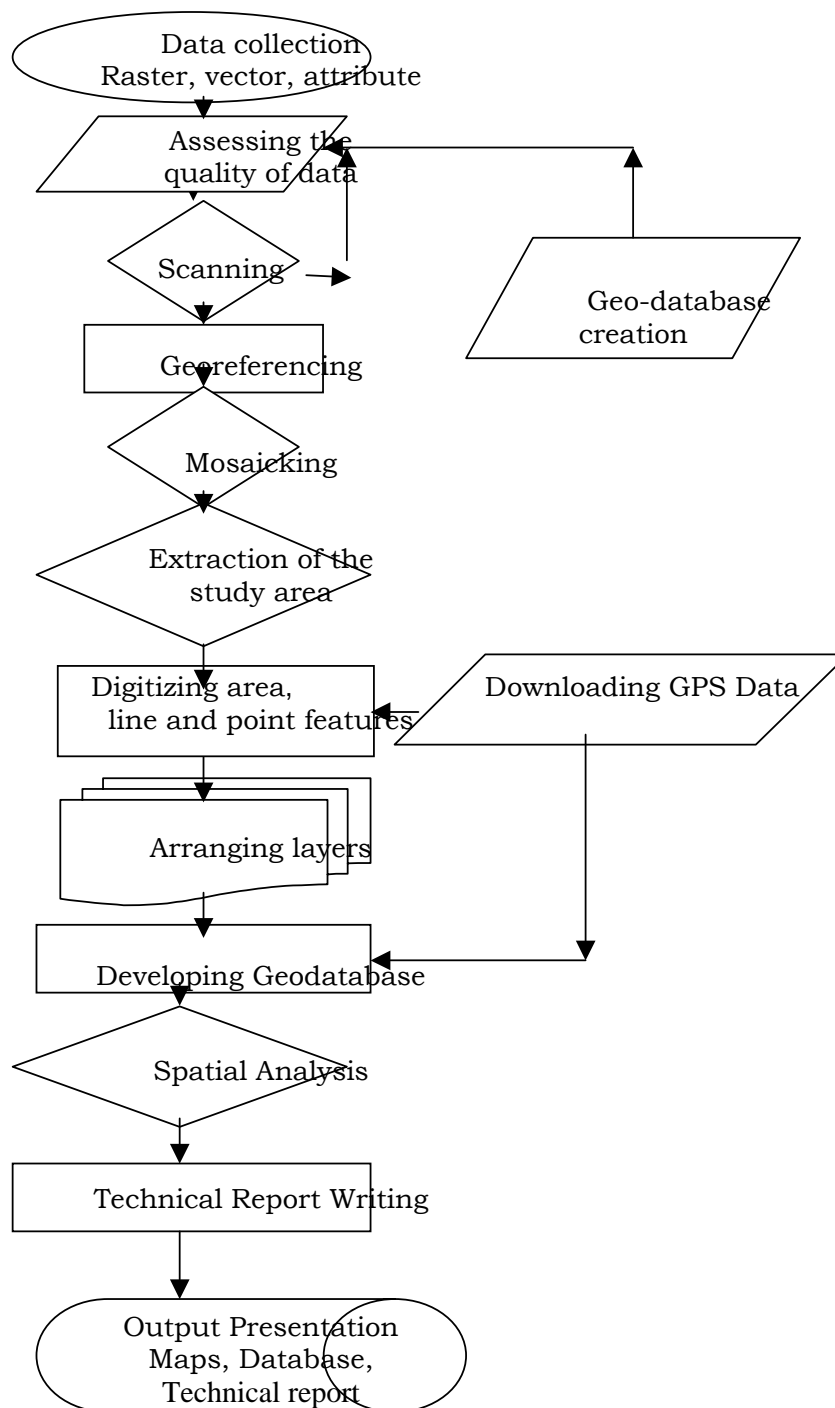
Data collection
Raster, vector, attribute

Assessing the quality of data

Scanning

Geo-database creation

Georeferencing

Mosaicking

Extraction of the study area

Digitizing area, line and point features

Downloading GPS Data

Arranging layers

Developing Geodatabase

Spatial Analysis

Technical Report Writing

Output Presentation
Maps, Database,
Technical report